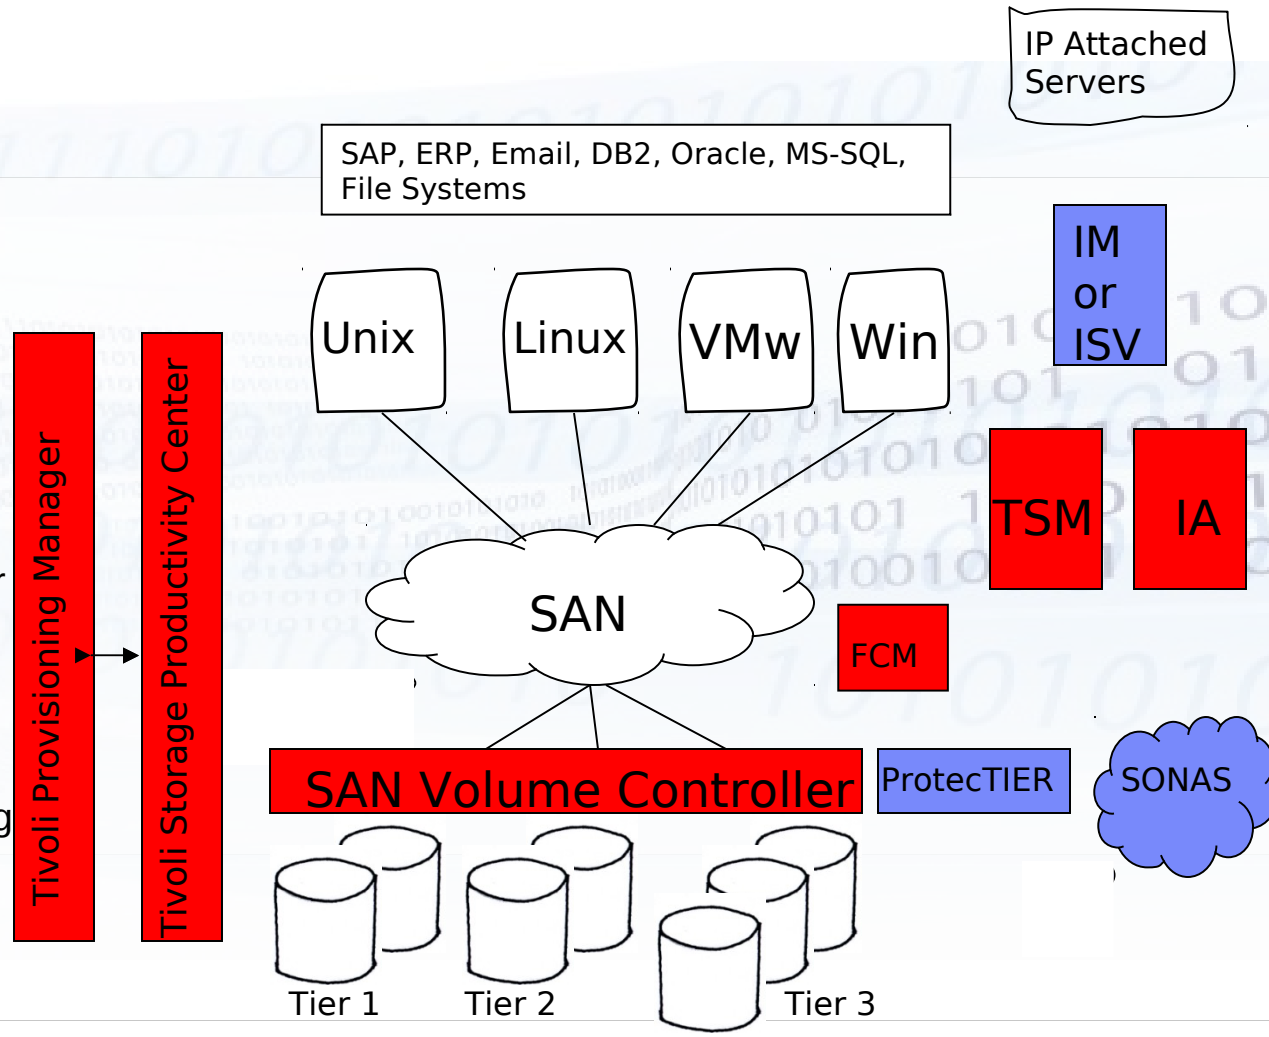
IP Attached Servers

SAP, ERP, Email, DB2, Oracle, MS-SQL, File Systems

IM or ISV

Unix

Linux

VMw

Win

Tivoli Provisioning Manager

Tivoli Storage Productivity Center

TSM

IA

SAN

FCM

SAN Volume Controller

ProtecTIER

SONAS

Tier 1

Tier 2

Tier 3